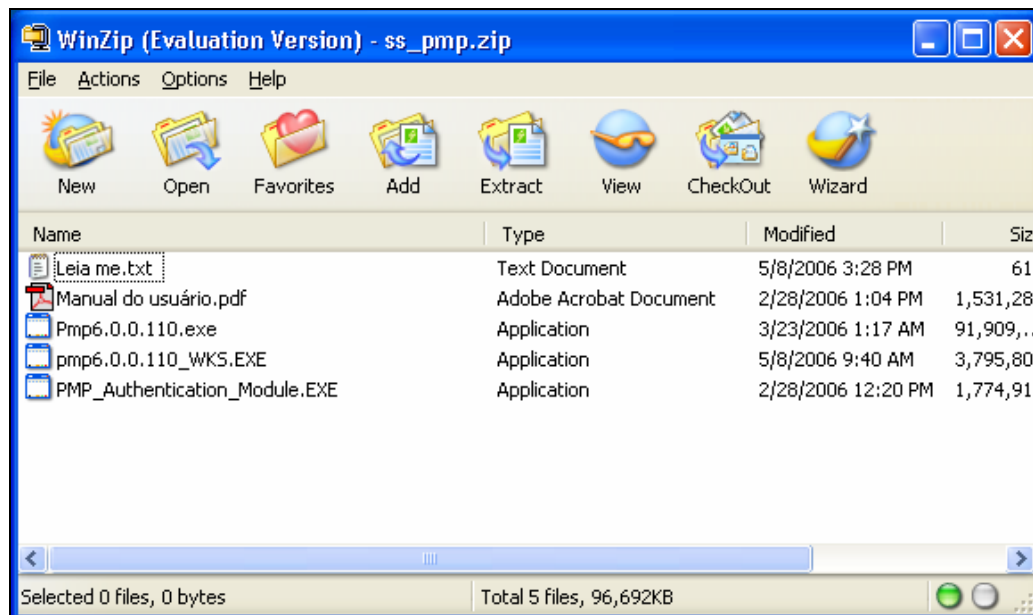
WinZip (Evaluation Version) - ss_pmp.zip

File Actions Options Help

New Open Favorites Add Extract View CheckOut Wizard

| Name | Type | Modified | Siz |
|---|---|---|---|
| Leia me.txt | Text Document | 5/8/2006 3:28 PM | 61 |
| Manual do usuário.pdf | Adobe Acrobat Document | 2/28/2006 1:04 PM | 1,531,28 |
| Pmp6.0.0.110.exe | Application | 3/23/2006 1:17 AM | 91,909,. |
| pmp6.0.0.110_WKS.EXE | Application | 5/8/2006 9:40 AM | 3,795,80 |
| PMP_Authentication_Module.EXE | Application | 2/28/2006 12:20 PM | 1,774,91 |

Selected 0 files, 0 bytes
Total 5 files, 96,692KB